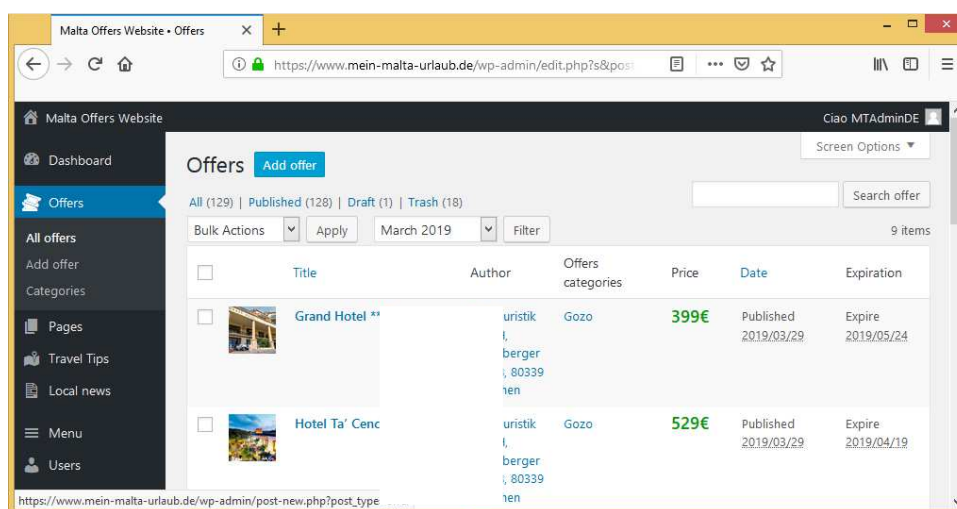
Malta Offers Website • Offers ×

https://www.mein-malta-urlaub.de/wp-admin/edit.php?s&post

Malta Offers Website

Ciao MTAdminDE

Dashboard

Offers

All offers

Add offer

Categories

Pages

Travel Tips

Local news

Menu

Users

Offers Add offer

Screen Options ▼

All (129) | Published (128) | Draft (1) | Trash (18)

Search offer

Bulk Actions Apply March 2019 Filter

9 items

| | | Title | Author | Offers categories | Price | Date | Expiration |
|---|---|---|---|---|---|---|---|
| | | Grand Hotel ** | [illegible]uristik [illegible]l, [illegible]berger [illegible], 80339 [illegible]hen | Gozo | 399€ | Published 2019/03/29 | Expire 2019/05/24 |
| | | Hotel Ta' Cenc | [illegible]uristik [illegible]l, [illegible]berger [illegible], 80339 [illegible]hen | Gozo | 529€ | Published 2019/03/29 | Expire 2019/04/19 |

https://www.mein-malta-urlaub.de/wp-admin/post-new.php?post_type